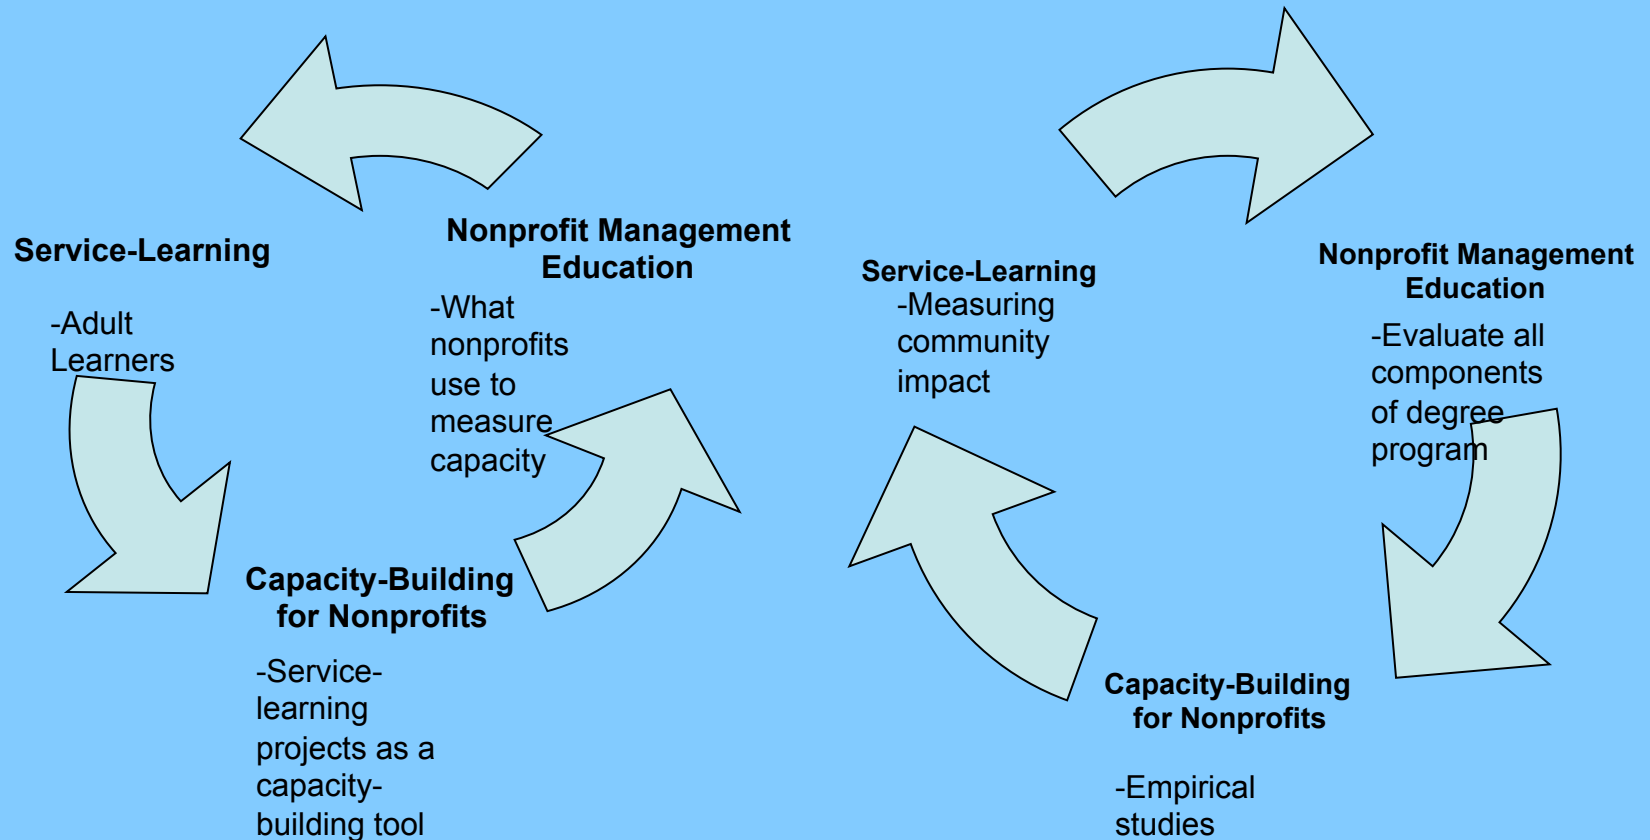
Service-Learning

-Adult Learners

Nonprofit Management Education

-What nonprofits use to measure capacity

Capacity-Building for Nonprofits

-Service-learning projects as a capacity-building tool

Service-Learning

-Measuring community impact

Nonprofit Management Education

-Evaluate all components of degree program

Capacity-Building for Nonprofits

-Empirical studies